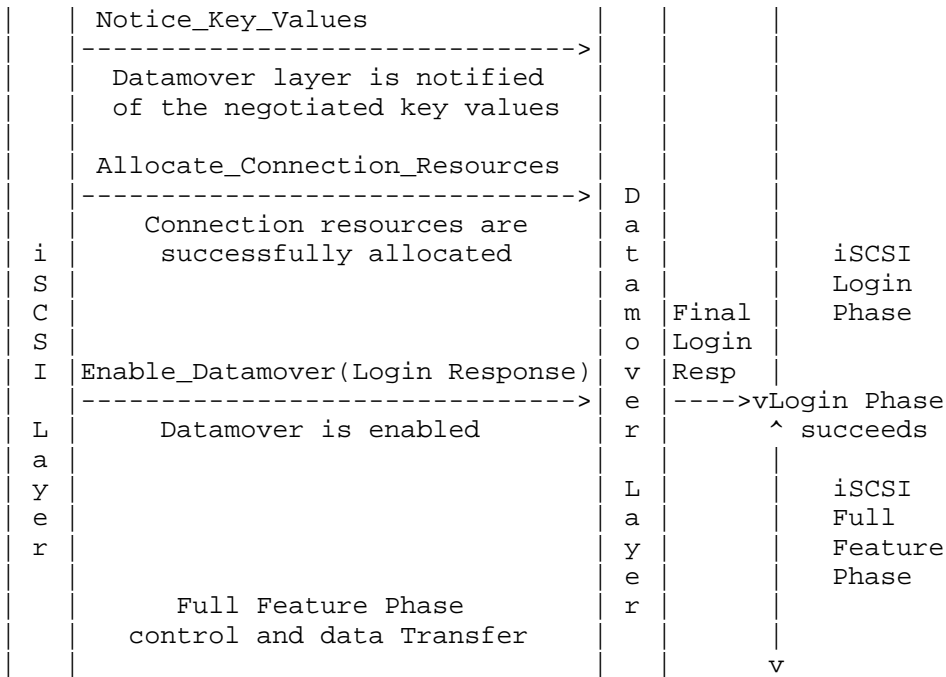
Notice_Key_Values
--------------------------------->
Datamover layer is notified of the negotiated key values

Allocate_Connection_Resources
--------------------------------->
Connection resources are successfully allocated

iSCSI Layer

Datamover Layer

Enable_Datamover(Login Response)
--------------------------------->
Datamover is enabled

Final Login Resp
---->vLogin Phase
^ succeeds

iSCSI Login Phase

iSCSI Full Feature Phase

Full Feature Phase control and data Transfer

v